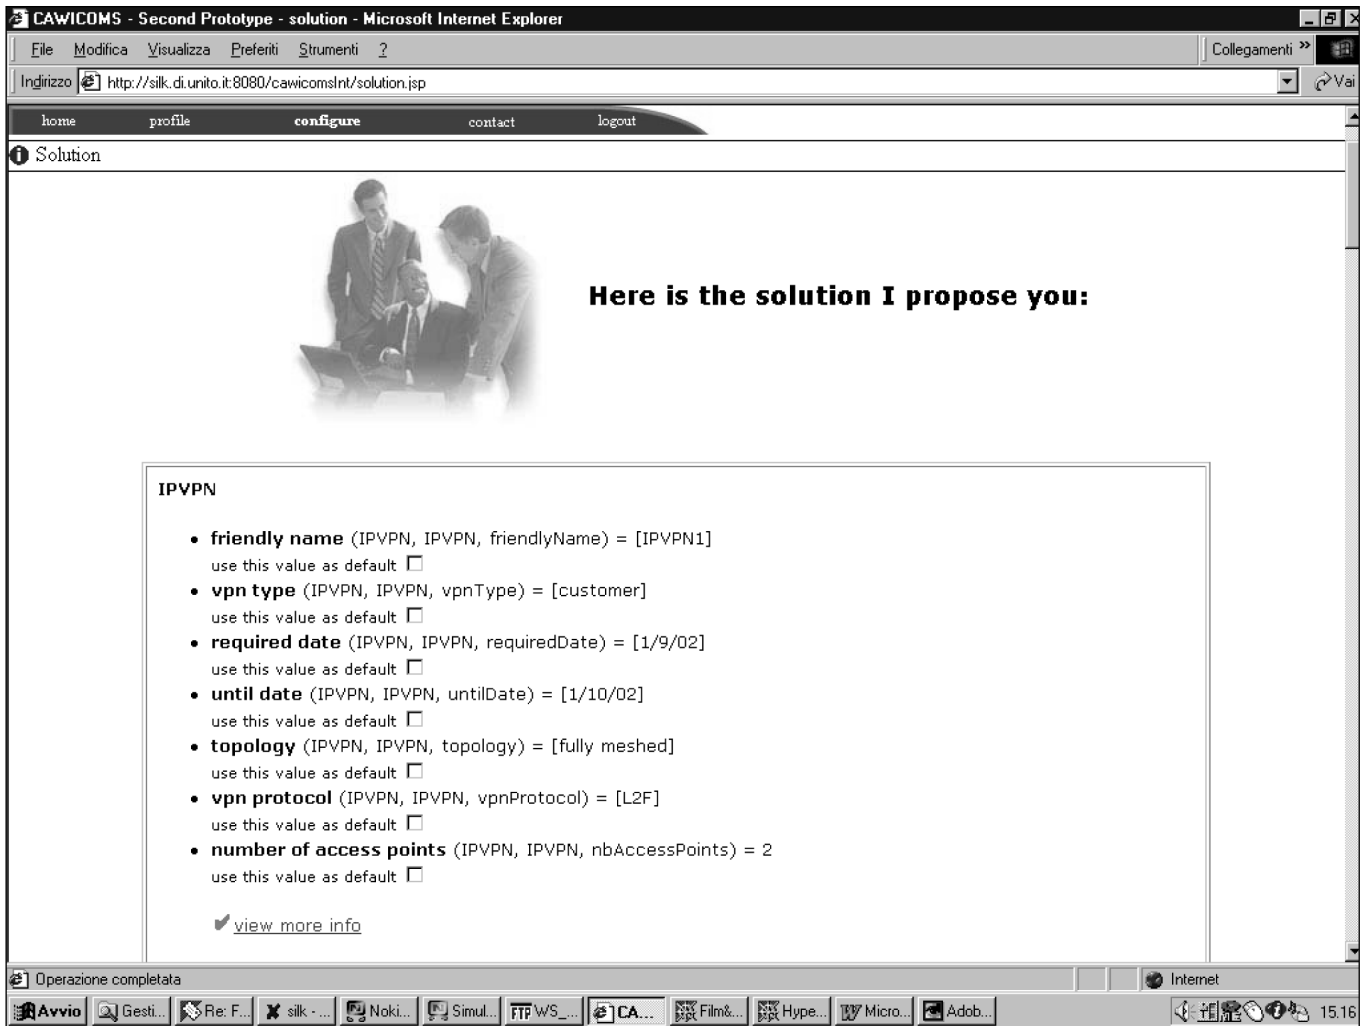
CAWICOMS - Second Prototype - solution - Microsoft Internet Explorer

File Modifica Visualizza Preferiti Strumenti ?

Collegamenti »

Indirizzo http://silk.di.unito.it:8080/cawicomsInt/solution.jsp

Vai

home profile configure contact logout

Solution

Here is the solution I propose you:

IPVPN

- **friendly name** (IPVPN, IPVPN, friendlyName) = [IPVPN1]
use this value as default
- **vpn type** (IPVPN, IPVPN, vpnType) = [customer]
use this value as default
- **required date** (IPVPN, IPVPN, requiredDate) = [1/9/02]
use this value as default
- **until date** (IPVPN, IPVPN, untilDate) = [1/10/02]
use this value as default
- **topology** (IPVPN, IPVPN, topology) = [fully meshed]
use this value as default
- **vpn protocol** (IPVPN, IPVPN, vpnProtocol) = [L2F]
use this value as default
- **number of access points** (IPVPN, IPVPN, nbAccessPoints) = 2
use this value as default

view more info

Operazione completata

Internet

Avvio Gesti... Re: F... silk -... Noki... Simul... WS_... CA... Film&... Hype... Micro... Adob... 15.16